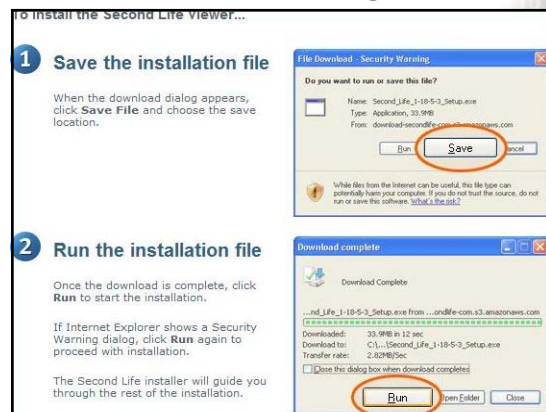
o install the Second Life Viewer...

1 Save the installation file

When the download dialog appears, click Save File and choose the save location.

File Download - Security Warning

Do you want to run or save this file?

Name: Second_Life_1-18-5-3_Setup.exe
Type: Application, 33.9MB
From: download-secondlife-com.s3.amazonaws.com

Run Save ancel

While files from the Internet can be useful, this file type can potentially harm your computer. If you do not trust the source, do not run or save this software. What's the risk?

2 Run the installation file

Once the download is complete, click Run to start the installation.

If Internet Explorer shows a Security Warning dialog, click Run again to proceed with installation.

The Second Life installer will guide you through the rest of the installation.

Download complete

Download Complete

...nd_Life_1-18-5-3_Setup.exe from ...ondlife-com.s3.amazonaws.com

Downloaded: 33.9MB in 12 sec
Download to: C:\...\Second_Life_1-18-5-3_Setup.exe
Transfer rate: 2.82MB/Sec

Close this dialog box when download completes

Run Open Folder Close